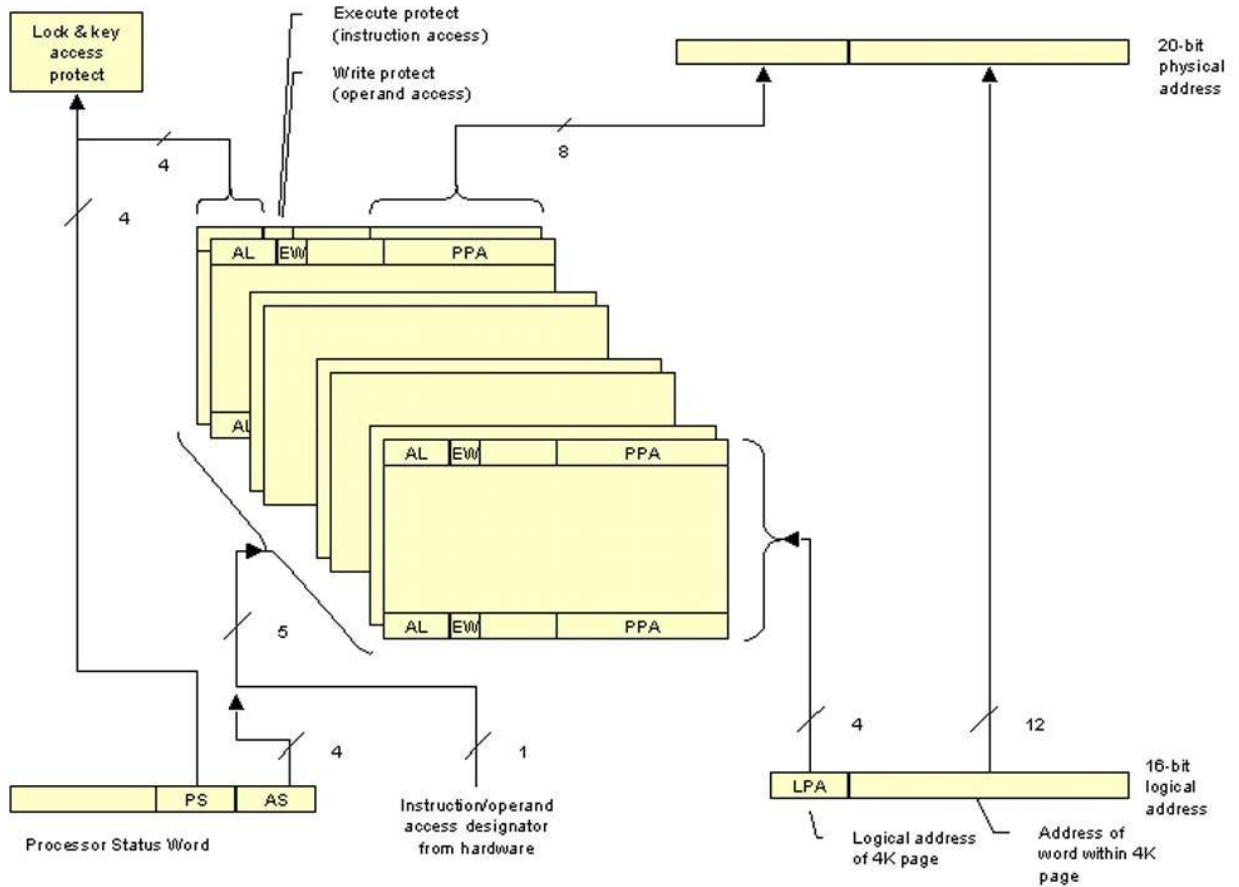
Lock & key access protect

Execute protect (instruction access)

Write protect (operand access)

20-bit physical address

4

8

4

AL
EW
PPA

AL

AL
EW
PPA

AL
EW
PPA

5

4

1

4

12

PS
AS

Processor Status Word

Instruction/operand access designator from hardware

LPA

16-bit logical address

Logical address of 4K page

Address of word within 4K page